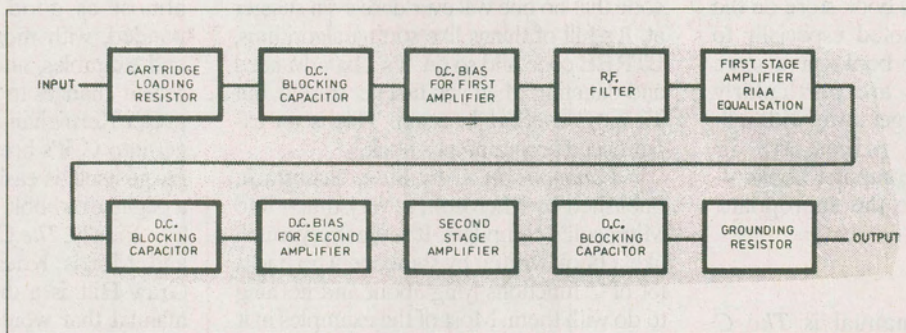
INPUT

CARTRIDGE LOADING RESISTOR

D.C. BLOCKING CAPACITOR

D.C. BIAS FOR FIRST AMPLIFIER

R.F. FILTER

FIRST STAGE AMPLIFIER RIAA EQUALISATION

D.C. BLOCKING CAPACITOR

D.C. BIAS FOR SECOND AMPLIFIER

SECOND STAGE AMPLIFIER

D.C. BLOCKING CAPACITOR

GROUNDING RESISTOR

OUTPUT